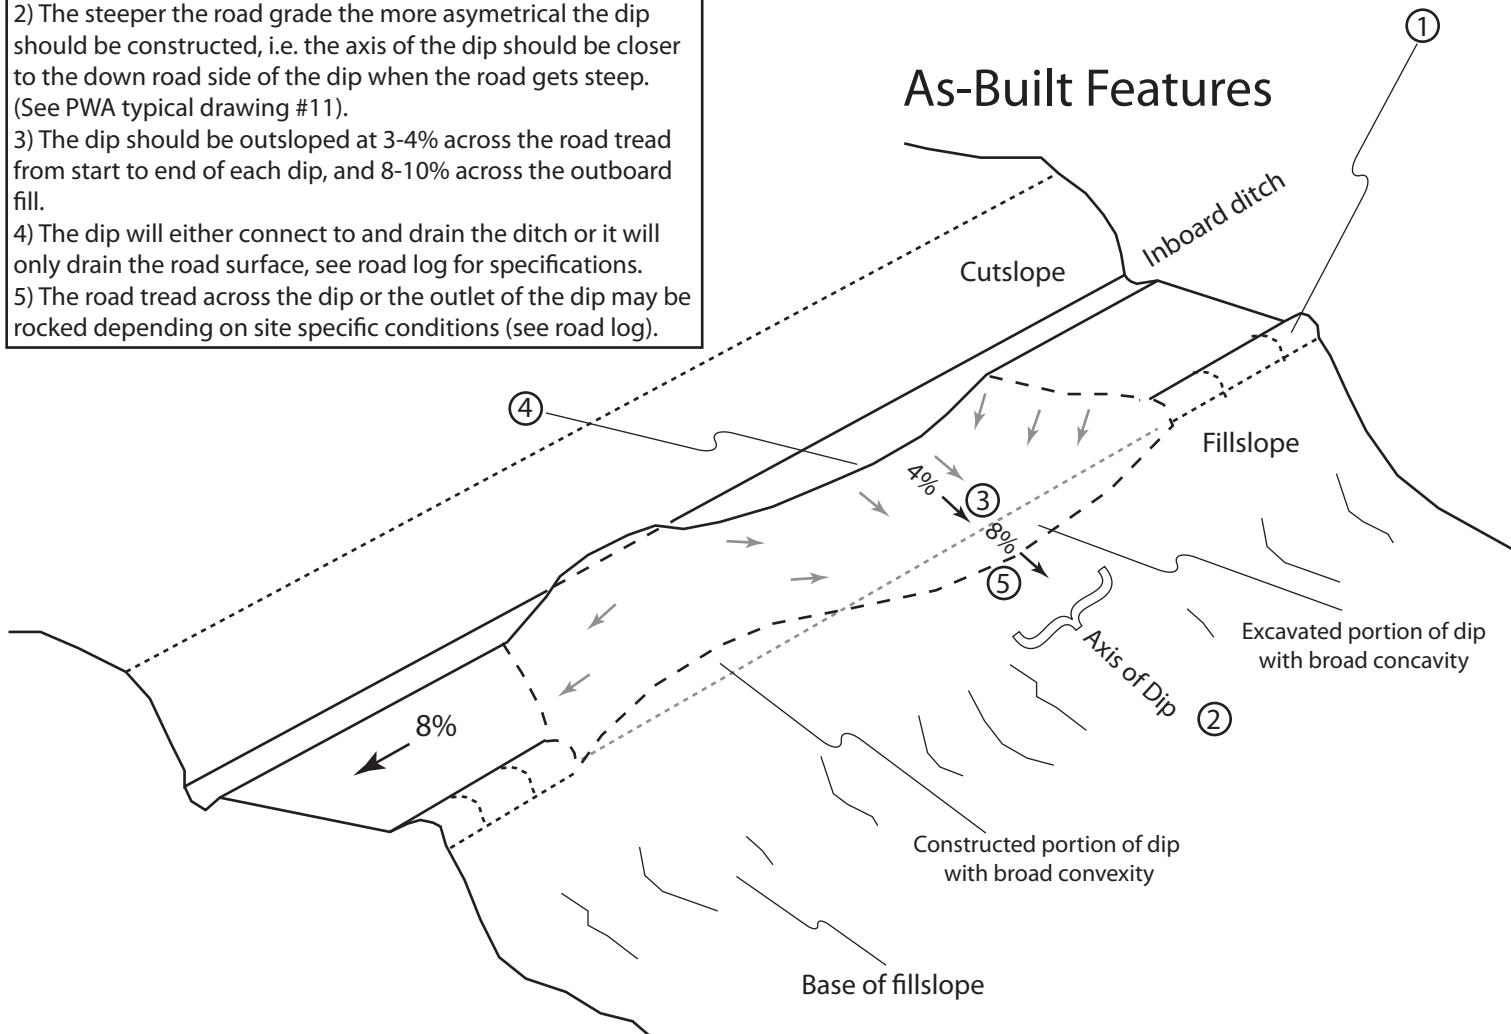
2) The steeper the road grade the more asymetrical the dip should be constructed, i.e. the axis of the dip should be closer to the down road side of the dip when the road gets steep. (See PWA typical drawing #11).
3) The dip should be outsloped at 3-4% across the road tread from start to end of each dip, and 8-10% across the outboard fill.
4) The dip will either connect to and drain the ditch or it will only drain the road surface, see road log for specifications.
5) The road tread across the dip or the outlet of the dip may be rocked depending on site specific conditions (see road log).

As-Built Features

①

Inboard ditch

Cutslope

Fillslope

④

4%

③

8%

⑤

Axis of Dip

②

Excavated portion of dip with broad concavity

8%

Constructed portion of dip with broad convexity

Base of fillslope